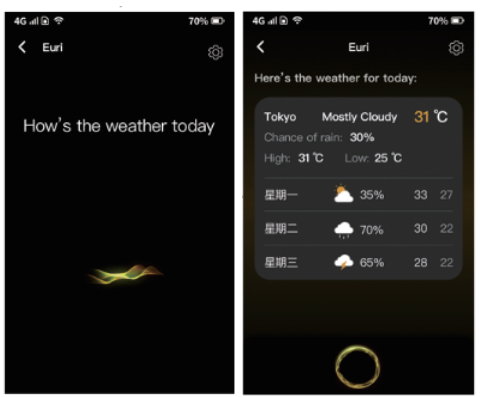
4G 70%

Euri

How's the weather today

4G 70%

Euri

Here's the weather for today:

Tokyo Mostly Cloudy 31 ℃

Chance of rain: 30%

High: 31 ℃ Low: 25 ℃

| 星期一 | 35% | 33 | 27 |
|---|---|---|---|
| 星期二 | 70% | 30 | 22 |
| 星期三 | 65% | 28 | 22 |